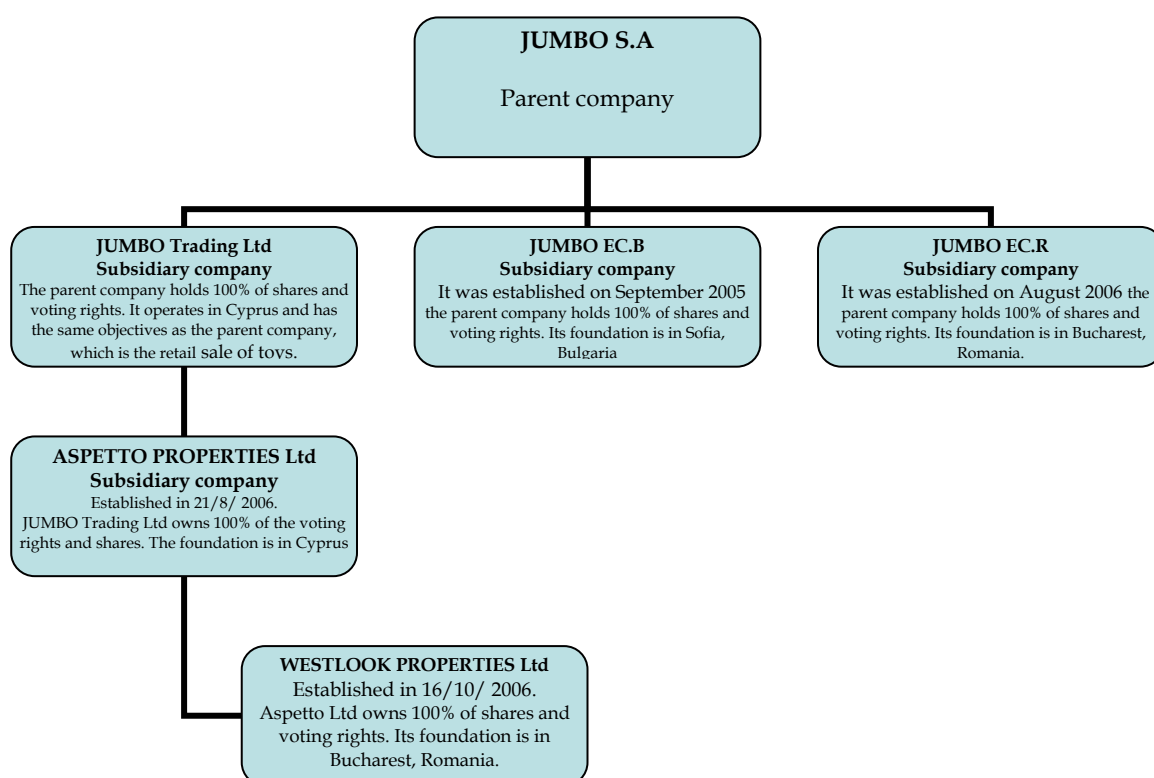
JUMBO S.A

Parent company

JUMBO Trading Ltd
Subsidiary company
The parent company holds 100% of shares and voting rights. It operates in Cyprus and has the same objectives as the parent company, which is the retail sale of toys.

JUMBO EC.B
Subsidiary company
It was established on September 2005 the parent company holds 100% of shares and voting rights. Its foundation is in Sofia, Bulgaria

JUMBO EC.R
Subsidiary company
It was established on August 2006 the parent company holds 100% of shares and voting rights. Its foundation is in Bucharest, Romania.

ASPETTO PROPERTIES Ltd
Subsidiary company
Established in 21/8/ 2006.
JUMBO Trading Ltd owns 100% of the voting rights and shares. The foundation is in Cyprus

WESTLOOK PROPERTIES Ltd
Established in 16/10/ 2006.
Aspetto Ltd owns 100% of shares and voting rights. Its foundation is in Bucharest, Romania.